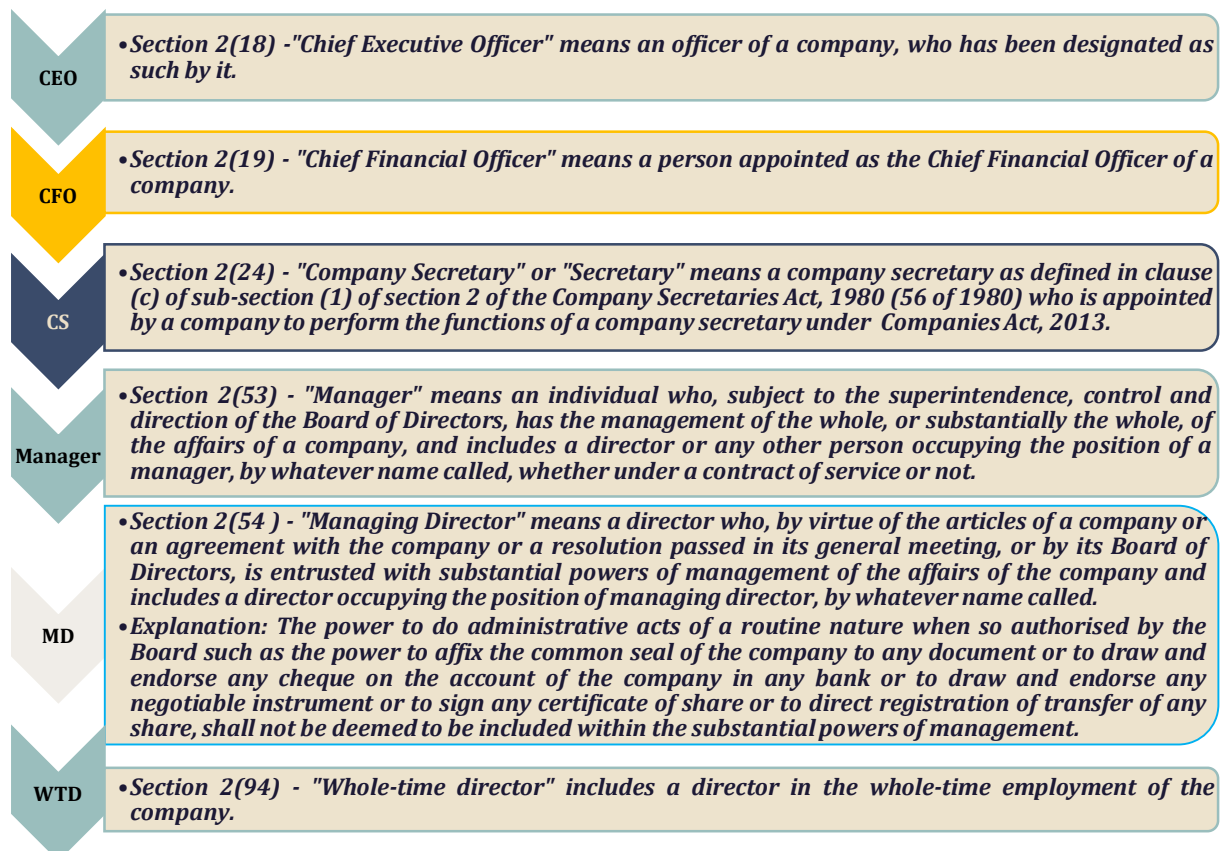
CEO

•Section 2(18) -"Chief Executive Officer" means an officer of a company, who has been designated as such by it.

CFO

•Section 2(19) - "Chief Financial Officer" means a person appointed as the Chief Financial Officer of a company.

CS

•Section 2(24) - "Company Secretary" or "Secretary" means a company secretary as defined in clause (c) of sub-section (1) of section 2 of the Company Secretaries Act, 1980 (56 of 1980) who is appointed by a company to perform the functions of a company secretary under Companies Act, 2013.

Manager

•Section 2(53) - "Manager" means an individual who, subject to the superintendence, control and direction of the Board of Directors, has the management of the whole, or substantially the whole, of the affairs of a company, and includes a director or any other person occupying the position of a manager, by whatever name called, whether under a contract of service or not.

MD

•Section 2(54 ) - "Managing Director" means a director who, by virtue of the articles of a company or an agreement with the company or a resolution passed in its general meeting, or by its Board of Directors, is entrusted with substantial powers of management of the affairs of the company and includes a director occupying the position of managing director, by whatever name called.

•Explanation: The power to do administrative acts of a routine nature when so authorised by the Board such as the power to affix the common seal of the company to any document or to draw and endorse any cheque on the account of the company in any bank or to draw and endorse any negotiable instrument or to sign any certificate of share or to direct registration of transfer of any share, shall not be deemed to be included within the substantial powers of management.

WTD

•Section 2(94) - "Whole-time director" includes a director in the whole-time employment of the company.